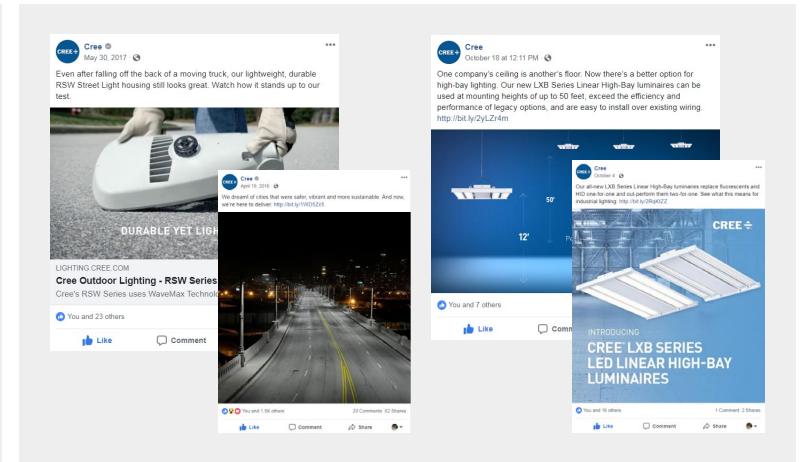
CREE
Cree
May 30, 2017

Even after falling off the back of a moving truck, our lightweight, durable RSW Street Light housing still looks great. Watch how it stands up to our test.

DURABLE YET LIGH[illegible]

LIGHTING.CREE.COM
Cree Outdoor Lighting - RSW Series
Cree's RSW Series uses WaveMax Technolo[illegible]

You and 23 others

Like
Comment

CREE
Cree
April 19, 2018

We dreamt of cities that were safer, vibrant and more sustainable. And now, we're here to deliver. http://bit.ly/1WD5Zx5

You and 1.5K others
20 Comments 52 Shares

Like
Comment
Share

CREE
Cree
October 18 at 12:11 PM

One company's ceiling is another's floor. Now there's a better option for high-bay lighting. Our new LXB Series Linear High-Bay luminaires can be used at mounting heights of up to 50 feet, exceed the efficiency and performance of legacy options, and are easy to install over existing wiring. http://bit.ly/2yLZr4m

50'
12'

You and 7 others

Like
Comment

Cree
October 4

Our all-new LXB Series Linear High-Bay luminaires replace fluorescents and HID one-for-one and out-perform them two-for-one. See what this means for industrial lighting: http://bit.ly/2RqKt2Z

CREE

INTRODUCING
CREE LXB SERIES
LED LINEAR HIGH-BAY LUMINAIRES

You and 16 others
1 Comment 2 Shares

Like
Comment
Share